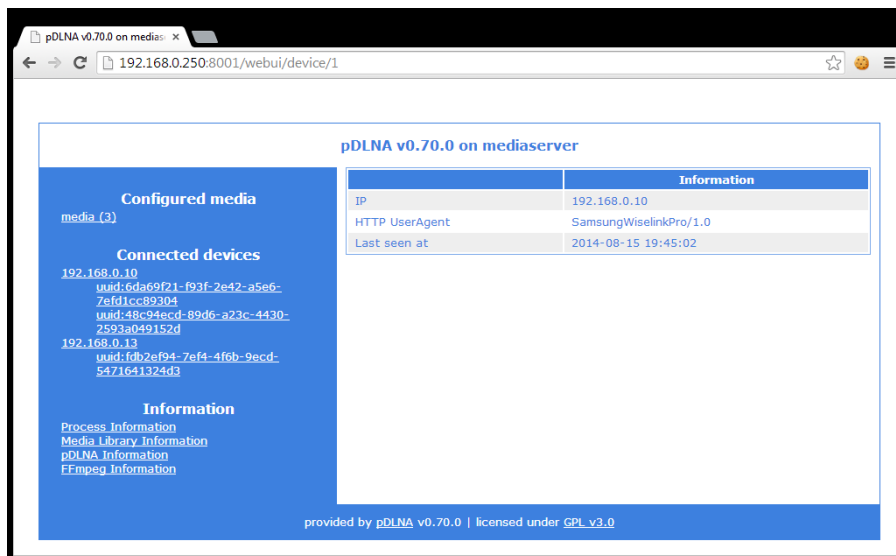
pDLNA v0.70.0 on medias ×

192.168.0.250:8001/webui/device/1

pDLNA v0.70.0 on mediaserver

Configured media
media (3)

Connected devices
192.168.0.10
uuid:6da69f21-f93f-2e42-a5e6-7efd1cc89304
uuid:48c94ecd-89d6-a23c-4430-2593a049152d
192.168.0.13
uuid:fdb2ef94-7ef4-4f6b-9ecd-5471641324d3

Information
Process Information
Media Library Information
pDLNA Information
FFmpeg Information

| | Information |
|---|---|
| IP | 192.168.0.10 |
| HTTP UserAgent | SamsungWiselinkPro/1.0 |
| Last seen at | 2014-08-15 19:45:02 |

provided by pDLNA v0.70.0 | licensed under GPL v3.0